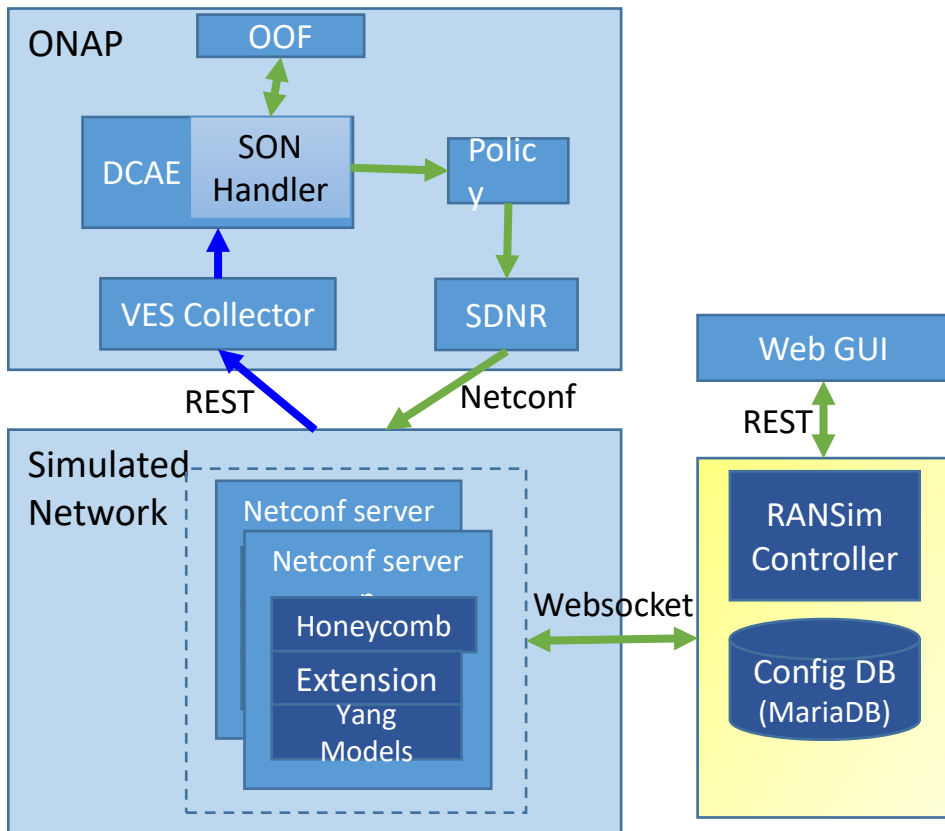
ONAP

OOF

DCAE

SON Handler

Polic y

VES Collector

SDNR

REST

Netconf

Web GUI

REST

Simulated Network

Netconf server

Netconf server

Honeycomb

Extension

Yang Models

Websocket

RANSim Controller

Config DB (MariaDB)